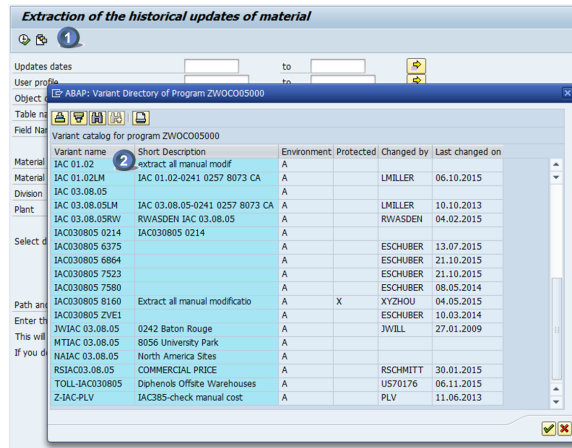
Extraction of the historical updates of material

1

Updates dates
to
User profile
to
Object c
Table na
Field Na
Material
Material
Division
Plant
Select d
Path an
Enter th
This will
If you d

ABAP: Variant Directory of Program ZWOCO05000

Variant catalog for program ZWOCO05000

2

| Variant name | Short Description | Environment | Protected | Changed by | Last changed on |
|---|---|---|---|---|---|
| IAC 01.02 | extract all manual modif | A | | | |
| IAC 01.02LM | IAC 01.02-0241 0257 8073 CA | A | | LMILLER | 06.10.2015 |
| IAC 03.08.05 | | A | | | |
| IAC 03.08.05LM | IAC 03.08.05-0241 0257 8073 CA | A | | LMILLER | 10.10.2013 |
| IAC 03.08.05RW | RWASDEN IAC 03.08.05 | A | | RWASDEN | 04.02.2015 |
| IAC030805 0214 | IAC030805 0214 | A | | | |
| IAC030805 6375 | | A | | ESCHUBER | 13.07.2015 |
| IAC030805 6864 | | A | | ESCHUBER | 21.10.2015 |
| IAC030805 7523 | | A | | ESCHUBER | 21.10.2015 |
| IAC030805 7580 | | A | | ESCHUBER | 08.05.2014 |
| IAC030805 8160 | Extract all manual modificatio | A | X | XYZHOU | 04.05.2015 |
| IAC030805 ZVE1 | | A | | ESCHUBER | 10.03.2014 |
| JWIAC 03.08.05 | 0242 Baton Rouge | A | | JWILL | 27.01.2009 |
| MTIAC 03.08.05 | 8056 University Park | A | | | |
| NAIAC 03.08.05 | North America Sites | A | | | |
| RSIAC03.08.05 | COMMERCIAL PRICE | A | | RSCHMITT | 30.01.2015 |
| TOLL-IAC030805 | Diphenols Offsite Warehouses | A | | US70176 | 06.11.2015 |
| Z-IAC-PLV | IAC385-check manual cost | A | | PLV | 11.06.2013 |